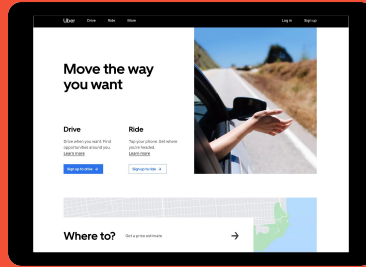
Uber Drive Ride More Log in Sign up

Move the way you want

Drive

Drive when you want. Find opportunities around you.
Learn more

Sign up to drive →

Ride

Tap your phone. Get where you're headed.
Learn more

Sign up to ride →

Where to?

Get a price estimate

→